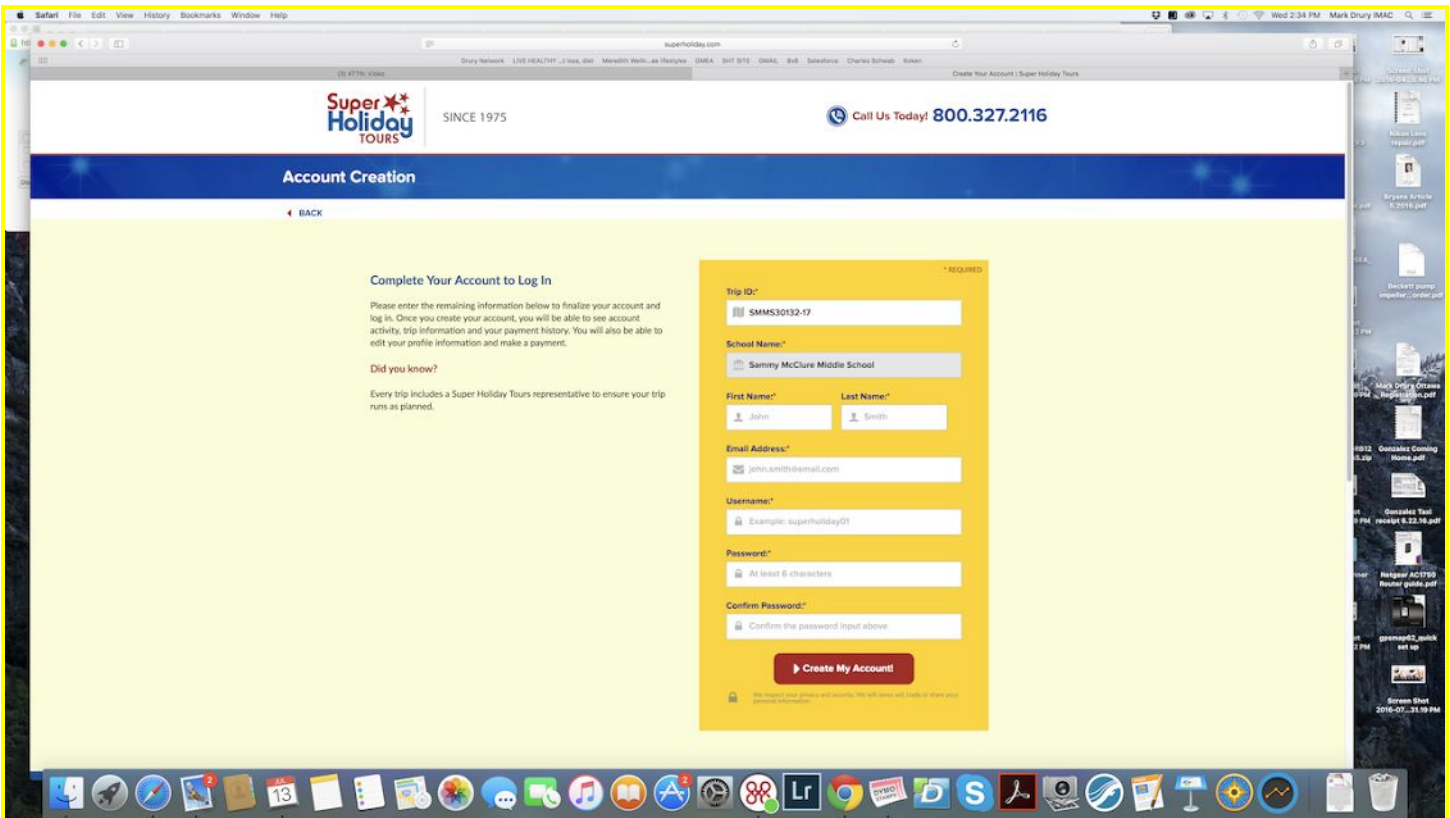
Safari File Edit View History Bookmarks Window Help

Wed 2:34 PM Mark Drury IMAC

superholiday.com

Drury Network LIVE HEALTHY ...t loss, diet Meredith Welln...es lifestyles OMEA SHIT SITE GMAIL BvB Salesforce Charles Schwab Roken

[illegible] Video

Create Your Account | Super Holiday Tours

Super Holiday TOURS

SINCE 1975

Call Us Today! 800.327.2116

Account Creation

BACK

Complete Your Account to Log In

Please enter the remaining information below to finalize your account and log in. Once you create your account, you will be able to see account activity, trip information and your payment history. You will also be able to edit your profile information and make a payment.

Did you know?

Every trip includes a Super Holiday Tours representative to ensure your trip runs as planned.

* REQUIRED

Trip ID:*

SMMS30132-17

School Name:*

Sammy McClure Middle School

First Name:*

John

Last Name:*

Smith

Email Address:*

john.smith@email.com

Username:*

Example: superholiday01

Password:*

At least 6 characters

Confirm Password:*

Confirm the password input above

Create My Account!

We respect your privacy and security. We will never sell, trade or share your personal information.

Screen Shot 2016-0...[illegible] PM

Nikon Lens repair.pdf

Bryans Article 5.2016.pdf

Beckett pump impeller...order.pdf

Mark Drury Ottawa Registration.pdf

Gonzalez Coming Home.pdf

Gonzalez Taxi receipt 6.22.16.pdf

Netgear AC1750 Router guide.pdf

gpsmap62_quick set up

Screen Shot 2016-07...31.19 PM

13

Lr

S